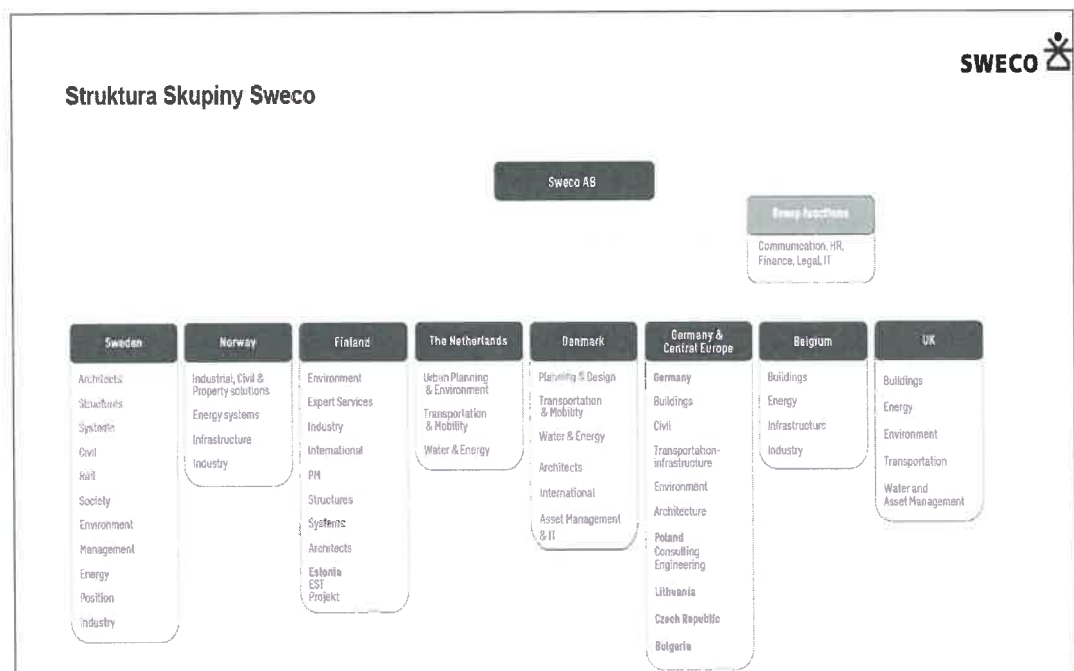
SWECO

Struktura Skupiny Sweco

Sweco AB

Group functions

Communication, HR, Finance, Legal, IT

Sweden

Architects
Structures
Systems
Civil
Rail
Society
Environment
Management
Energy
Position
Industry

Norway

Industrial, Civil & Property solutions
Energy systems
Infrastructure
Industry

Finland

Environment
Expert Services
Industry
International
PM
Structures
Systems
Architects
Estonia EST Projekt

The Netherlands

Urban Planning & Environment
Transportation & Mobility
Water & Energy

Danmark

Planning & Design
Transportation & Mobility
Water & Energy
Architects
International
Asset Management & IT

Germany & Central Europe

Germany
Buildings
Civil
Transportation-infrastructure
Environment
Architecture
Poland Consulting Engineering
Lithuania
Czech Republic
Bulgaria

Belgium

Buildings
Energy
Infrastructure
Industry

UK

Buildings
Energy
Environment
Transportation
Water and Asset Management